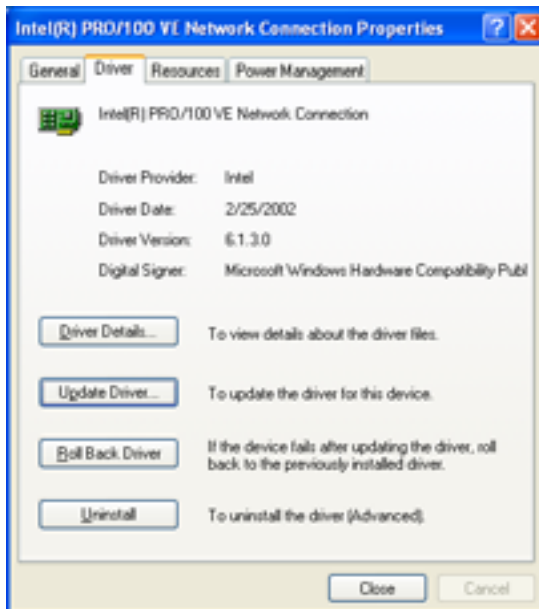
Intel(R) PRO/100 VE Network Connection Properties ? X

General | Driver | Resources | Power Management

Intel(R) PRO/100 VE Network Connection

Driver Provider: Intel

Driver Date: 2/25/2002

Driver Version: 6.1.3.0

Digital Signer: Microsoft Windows Hardware Compatibility Publ

Driver Details... To view details about the driver files.

Update Driver... To update the driver for this device.

Roll Back Driver If the device fails after updating the driver, roll back to the previously installed driver.

Uninstall To uninstall the driver (Advanced).

Close Cancel